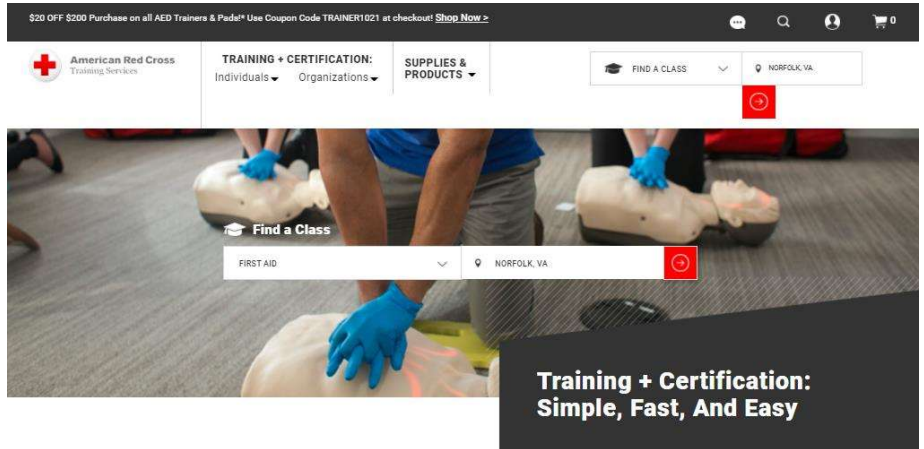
$20 OFF $200 Purchase on all AED Trainers & Pads!* Use Coupon Code TRAINER1021 at checkout! Shop Now >

0

American Red Cross
Training Services

TRAINING + CERTIFICATION:
Individuals Organizations

SUPPLIES & PRODUCTS

FIND A CLASS

NORFOLK, VA

Find a Class

FIRST AID

NORFOLK, VA

Training + Certification: Simple, Fast, And Easy